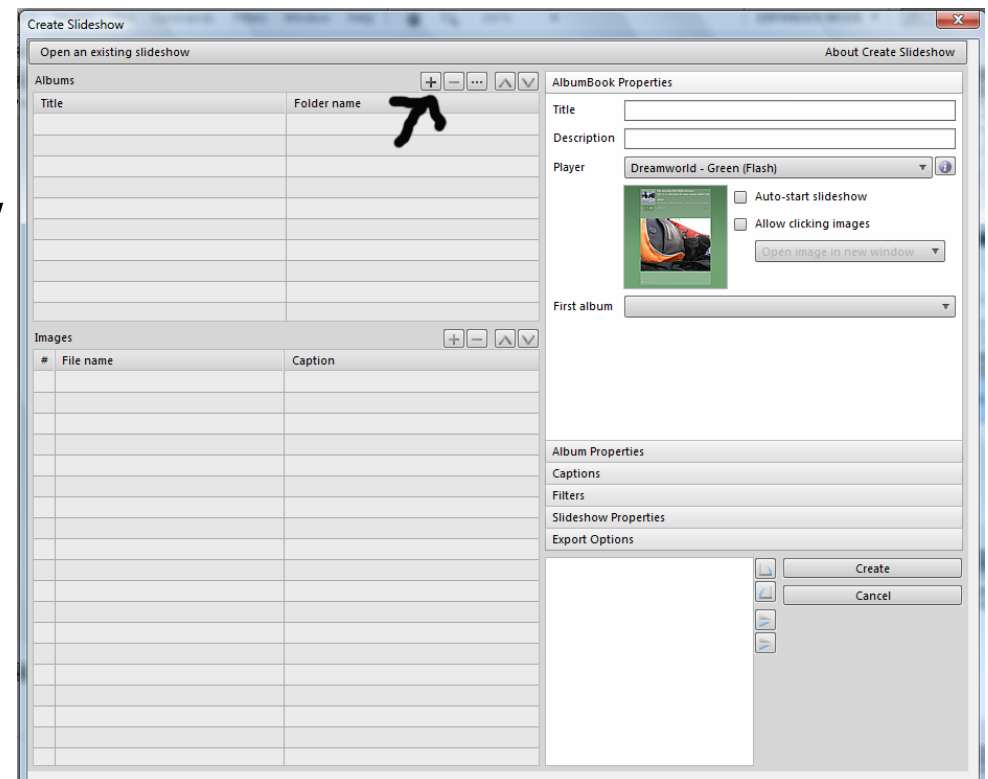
Create Slideshow

Open an existing slideshow

About Create Slideshow

Albums

| Title | Folder name |
|---|---|

Images

| # | File name | Caption |
|---|---|---|

AlbumBook Properties

Title

Description

Player

Dreamworld - Green (Flash)

Auto-start slideshow

Allow clicking images

Open image in new window

First album

Album Properties

Captions

Filters

Slideshow Properties

Export Options

Create

Cancel